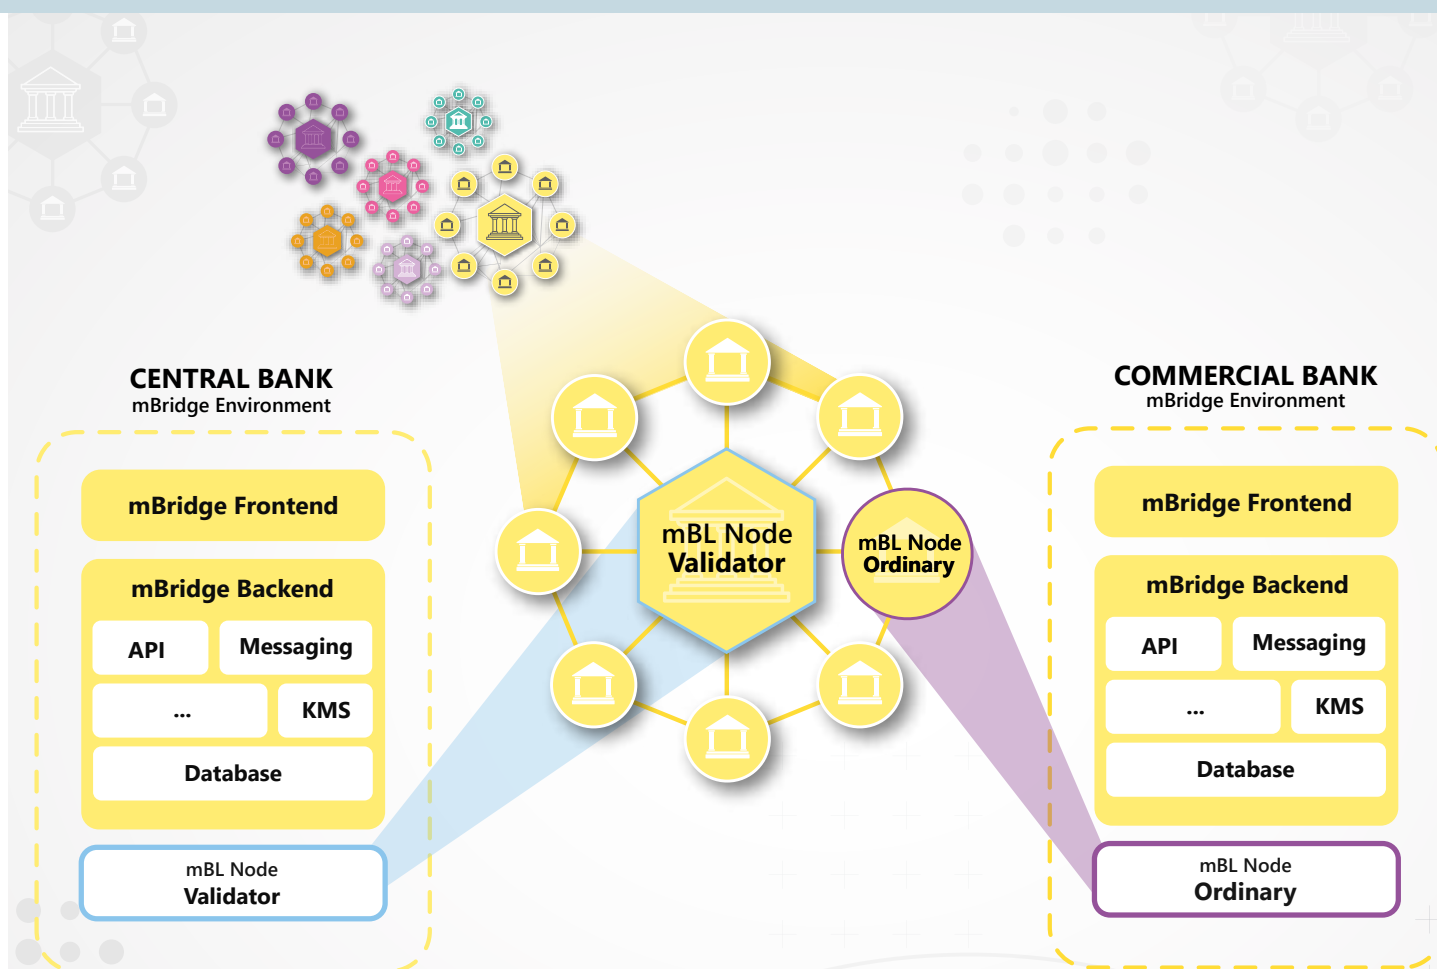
CENTRAL BANK
mBridge Environment

mBridge Frontend

mBridge Backend

API

Messaging

...

KMS

Database

mBL Node
Validator

mBL Node
Validator

mBL Node
Ordinary

COMMERCIAL BANK
mBridge Environment

mBridge Frontend

mBridge Backend

API

Messaging

...

KMS

Database

mBL Node
Ordinary